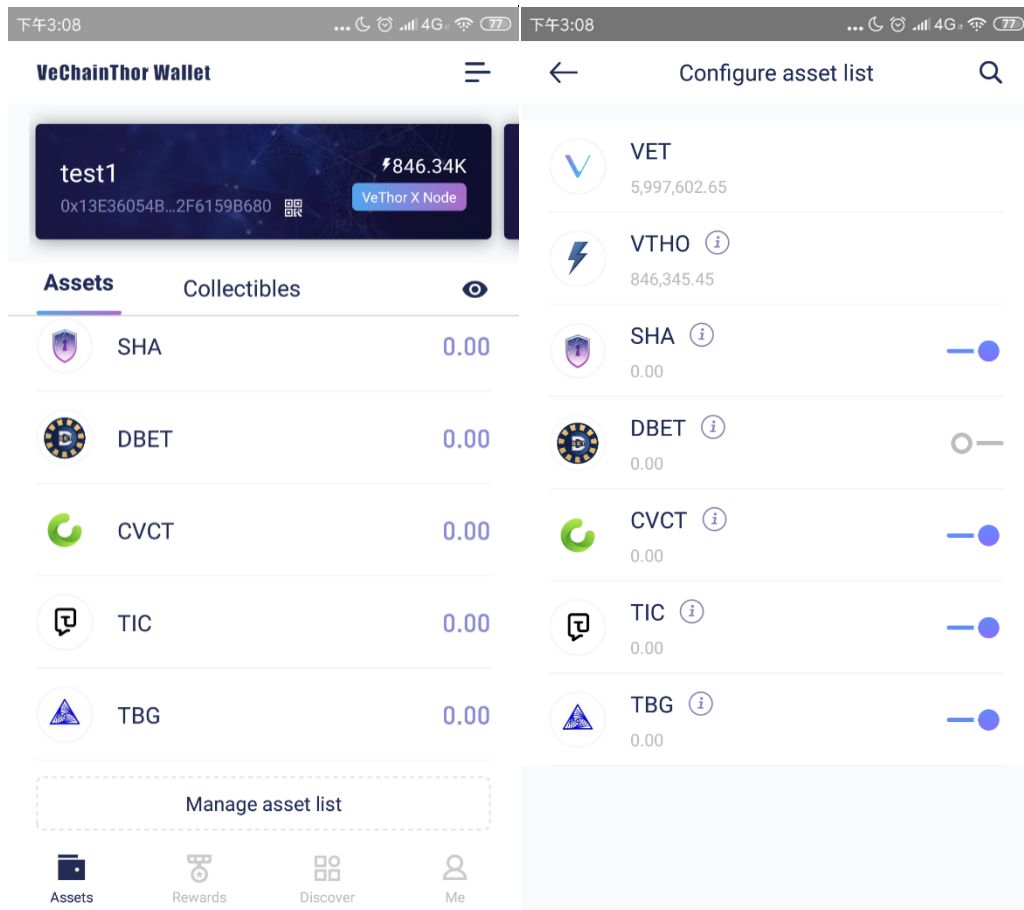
下午3:08 ... 4G 77

VeChainThor Wallet

test1
0x13E36054B...2F6159B680
846.34K
VeThor X Node

Assets Collectibles

SHA 0.00
DBET 0.00
CVCT 0.00
TIC 0.00
TBG 0.00

Manage asset list

Assets Rewards Discover Me

下午3:08 ... 4G 77

Configure asset list

VET
5,997,602.65

VTHO
846,345.45

SHA
0.00

DBET
0.00

CVCT
0.00

TIC
0.00

TBG
0.00